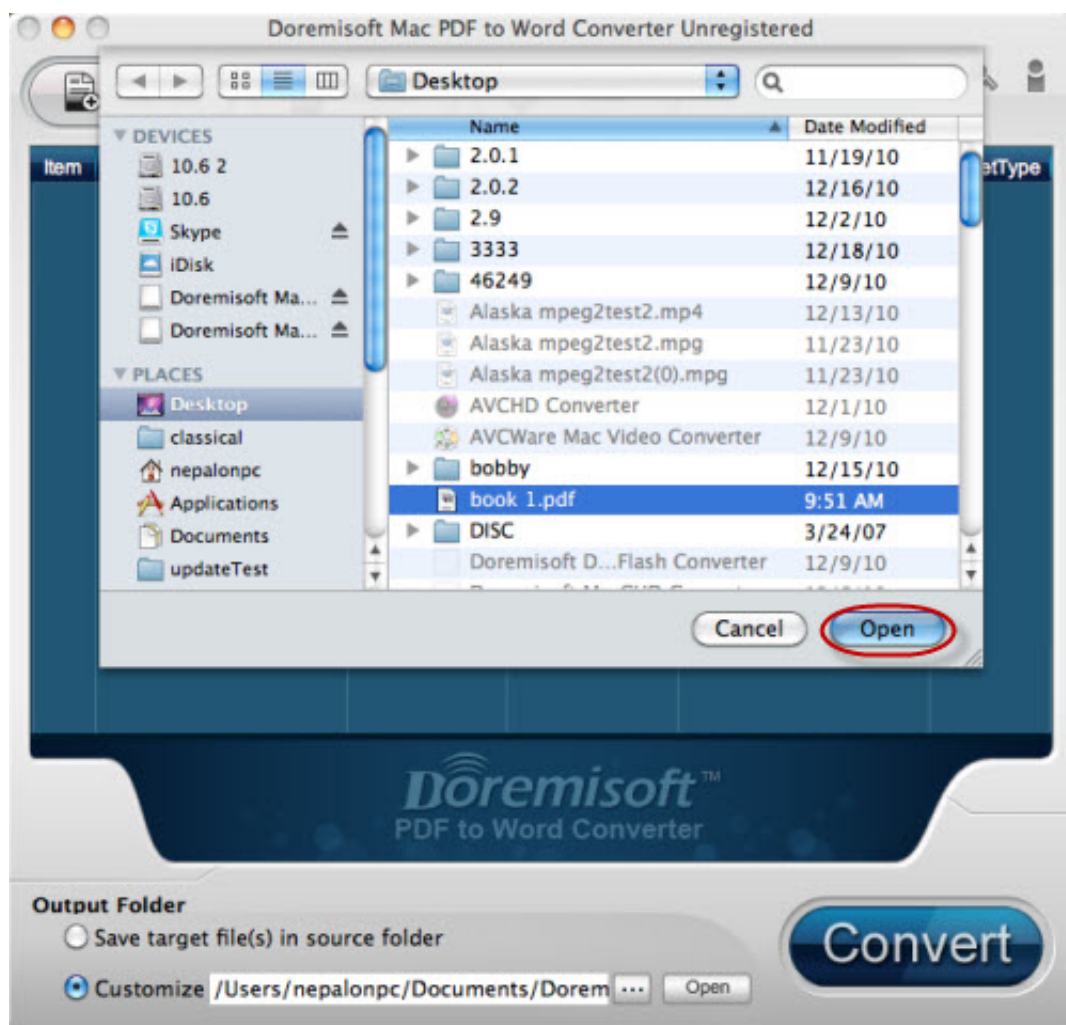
Doremisoft Mac PDF to Word Converter Unregistered

Desktop

Item

etType

DEVICES
10.6 2
10.6
Skype
iDisk
Doremisoft Ma...
Doremisoft Ma...
PLACES
Desktop
classical
nepalonpc
Applications
Documents
updateTest

| Name | Date Modified |
|---|---|
| 2.0.1 | 11/19/10 |
| 2.0.2 | 12/16/10 |
| 2.9 | 12/2/10 |
| 3333 | 12/18/10 |
| 46249 | 12/9/10 |
| Alaska mpeg2test2.mp4 | 12/13/10 |
| Alaska mpeg2test2.mpg | 11/23/10 |
| Alaska mpeg2test2(0).mpg | 11/23/10 |
| AVCHD Converter | 12/1/10 |
| AVCWare Mac Video Converter | 12/9/10 |
| bobby | 12/15/10 |
| book 1.pdf | 9:51 AM |
| DISC | 3/24/07 |
| Doremisoft D...Flash Converter | 12/9/10 |
| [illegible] | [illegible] |

Cancel
Open

Doremisoft™
PDF to Word Converter

Output Folder
Save target file(s) in source folder
Customize /Users/nepalonpc/Documents/Dorem ... Open

Convert